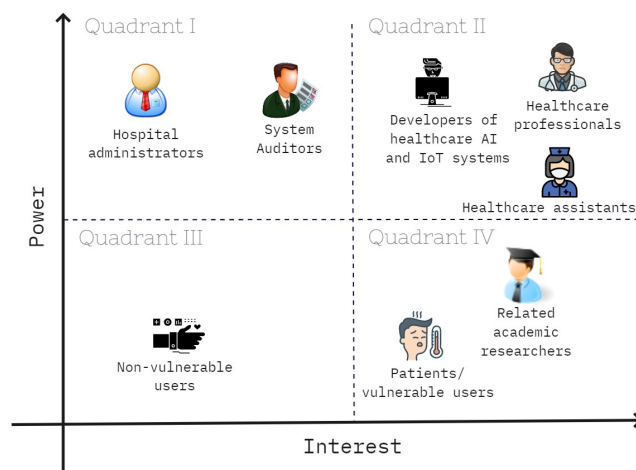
Quadrant I

Hospital administrators

System Auditors

Quadrant II

Developers of healthcare AI and IoT systems

Healthcare professionals

Healthcare assistants

Power

Quadrant III

Non-vulnerable users

Quadrant IV

Related academic researchers

Patients/ vulnerable users

Interest